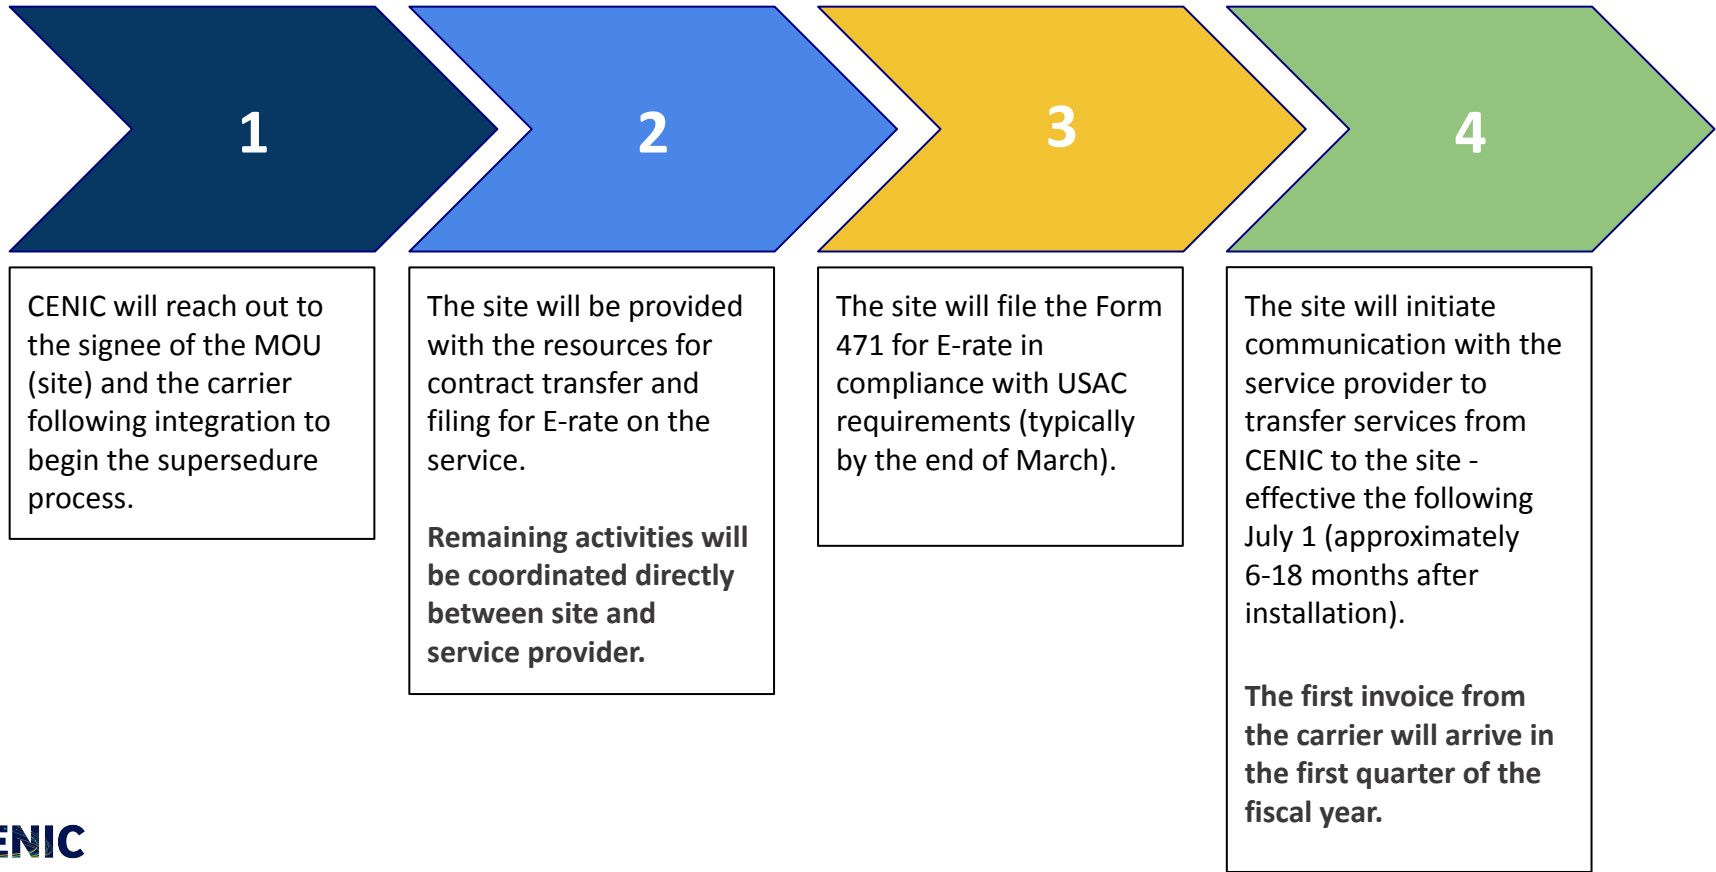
1

2

3

4

CENIC will reach out to the signee of the MOU (site) and the carrier following integration to begin the supersedure process.

The site will be provided with the resources for contract transfer and filing for E-rate on the service.

**Remaining activities will be coordinated directly between site and service provider.**

The site will file the Form 471 for E-rate in compliance with USAC requirements (typically by the end of March).

The site will initiate communication with the service provider to transfer services from CENIC to the site - effective the following July 1 (approximately 6-18 months after installation).

**The first invoice from the carrier will arrive in the first quarter of the fiscal year.**

ENIC